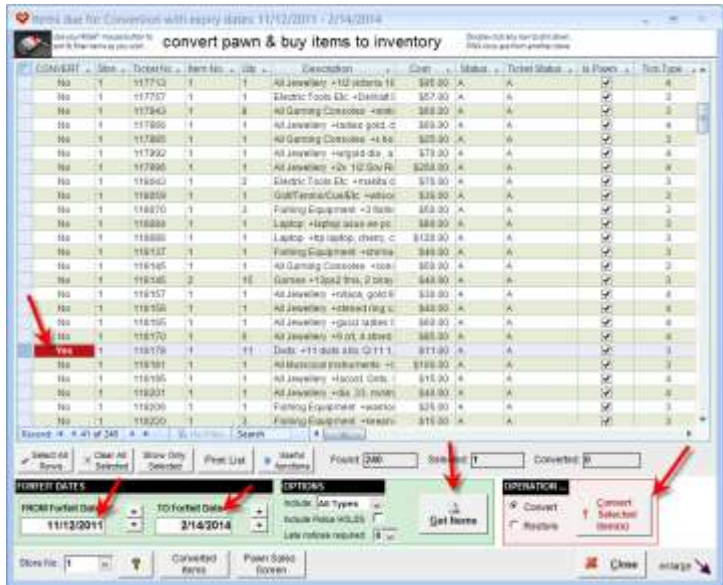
Items due for Conversion with expiry dates 11/12/2011 - 2/14/2014

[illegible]

convert pawn & buy items to inventory

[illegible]

| CONVERT | Store | Ticket No | Item No | Qty | Description | Cost | Status | Ticket Status | Is Pawn | Trn Type |
|---|---|---|---|---|---|---|---|---|---|---|
| No | 1 | 117713 | 1 | 1 | All Jewellery +10 victoria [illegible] | $95.00 | A | A | ✔ | 3 |
| No | 1 | 117757 | 1 | 1 | Electric Tools Etc +Dewalt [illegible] | $57.00 | A | A | ✔ | 3 |
| No | 1 | 117843 | 1 | 8 | All Gaming Consoles +xeb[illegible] | $69.00 | A | A | ✔ | 3 |
| No | 1 | 117869 | 1 | 1 | All Jewellery +ladies gold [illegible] | $69.00 | A | A | ✔ | 4 |
| No | 1 | 117885 | 1 | 1 | All Gaming Consoles +x bo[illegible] | $35.00 | A | A | ✔ | 3 |
| No | 1 | 117892 | 1 | 1 | All Jewellery +signet dia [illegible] | $73.00 | A | A | ✔ | 4 |
| No | 1 | 117895 | 1 | 1 | All Jewellery +2x 1/2 Sov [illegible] | $250.00 | A | A | ✔ | 4 |
| No | 1 | 118643 | 1 | 2 | Electric Tools Etc +makita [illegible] | $75.00 | A | A | ✔ | 3 |
| No | 1 | 118859 | 1 | 1 | Golf/Tennis/Cue&Etc +wilson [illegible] | $39.00 | A | A | ✔ | 3 |
| No | 1 | 118870 | 1 | 3 | Fishing Equipment +3 fishin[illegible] | $59.00 | A | A | ✔ | 3 |
| No | 1 | 118884 | 1 | 1 | Laptop +laptop asus ee pc | $88.00 | A | A | ✔ | 3 |
| No | 1 | 118886 | 1 | 1 | Laptop +hp laptop, cherry, c | $139.00 | A | A | ✔ | 3 |
| No | 1 | 119137 | 1 | 1 | Fishing Equipment +shimano | $49.00 | A | A | ✔ | 3 |
| No | 1 | 119145 | 1 | 1 | All Gaming Consoles +cosi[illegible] | $69.00 | A | A | ✔ | 3 |
| No | 1 | 119145 | 2 | 16 | Games +13ps2 this, 2 bray | $49.00 | A | A | ✔ | 3 |
| No | 1 | 119157 | 1 | 1 | All Jewellery +ntace, gold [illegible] | $38.00 | A | A | ✔ | 4 |
| No | 1 | 119158 | 1 | 1 | All Jewellery +diamond ring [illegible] | $49.00 | A | A | ✔ | 4 |
| No | 1 | 119165 | 1 | 1 | All Jewellery +gucci ladies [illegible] | $69.00 | A | A | ✔ | 4 |
| No | 1 | 119170 | 1 | 6 | All Jewellery +6 crt, 4 silver | $65.00 | A | A | ✔ | 4 |
| Yes | 1 | 119179 | 1 | 11 | Dvds +11 dvds site Q 111 | $11.00 | A | A | ✔ | 3 |
| No | 1 | 119181 | 1 | 1 | All Musical Instruments +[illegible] | $199.00 | A | A | ✔ | 3 |
| No | 1 | 119185 | 1 | 1 | All Jewellery +accord Onts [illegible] | $15.00 | A | A | ✔ | 4 |
| No | 1 | 119201 | 1 | 1 | All Jewellery +dia .33, nortn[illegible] | $48.00 | A | A | ✔ | 4 |
| No | 1 | 119206 | 1 | 1 | Fishing Equipment +evertor | $25.00 | A | A | ✔ | 3 |
| No | 1 | 118220 | 1 | 1 | Fishing Equipment +bream | $15.00 | A | A | ✔ | 3 |

Record: 41 of 245 No Filter Search

Select All Rows | Clear All Selected | Show Only Selected | Print List | Useful functions | Found: 245 | Selected: 1 | Converted: 0

FORFEIT DATES
FROM Forfeit Date: 11/12/2011
TO Forfeit Date: 2/14/2014

OPTIONS
Include: All Types
Include Police HOLDS
Late notices required: 0

Get Items

OPERATION ...
Convert
Restore
Convert Selected Item(s)

Store No: 1

Converted Items | Pawn Sales Screen

Close | enlarge